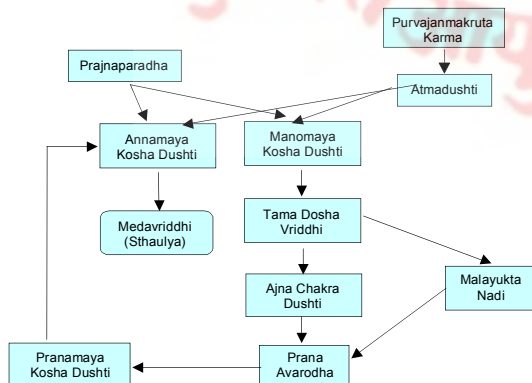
Purvajanmakruta Karma

Prajnaparadha

Atmadushti

Annamaya Kosha Dushti

Manomaya Kosha Dushti

Medavriddhi (Sthaulya)

Tama Dosha Vriddhi

Ajna Chakra Dushti

Malayukta Nadi

Pranamaya Kosha Dushti

Prana Avarodha